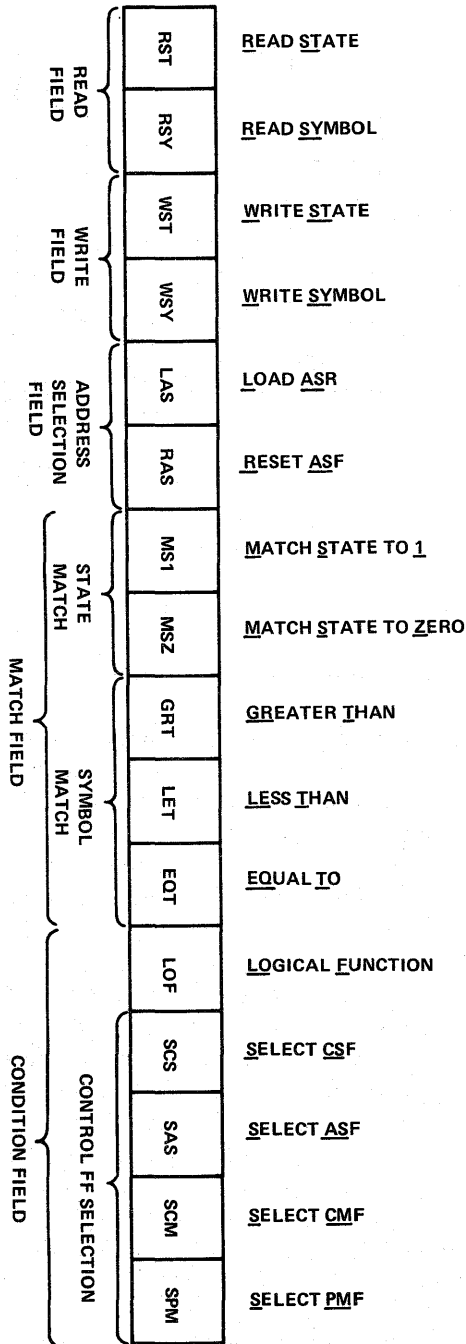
READ FIELD
RST
READ STATE
RSY
READ SYMBOL
WRITE FIELD
WST
WRITE STATE
WSY
WRITE SYMBOL
ADDRESS SELECTION FIELD
LAS
LOAD ASR
RAS
RESET ASF
MATCH FIELD
STATE MATCH
MS1
MATCH STATE TO 1
MSZ
MATCH STATE TO ZERO
SYMBOL MATCH
GRT
GREATER THAN
LET
LESS THAN
EQT
EQUAL TO
CONDITION FIELD
LOF
LOGICAL FUNCTION
CONTROL FF SELECTION
SCS
SELECT CSF
SAS
SELECT ASF
SCM
SELECT CMF
SPM
SELECT PMF